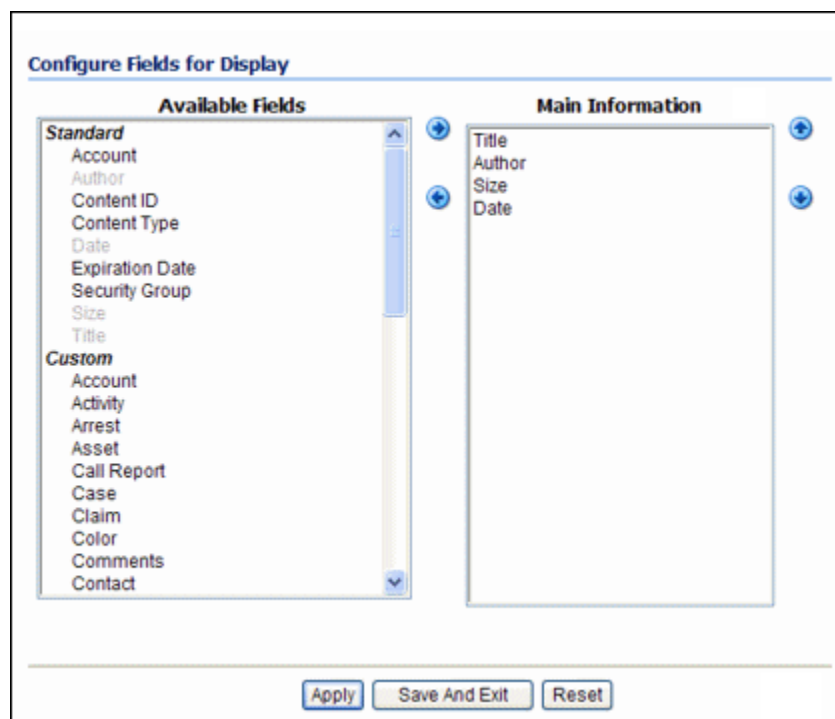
Configure Fields for Display

Available Fields

Standard
Account
Author
Content ID
Content Type
Date
Expiration Date
Security Group
Size
Title
Custom
Account
Activity
Arrest
Asset
Call Report
Case
Claim
Color
Comments
Contact

Main Information

Title
Author
Size
Date

Apply
Save And Exit
Reset